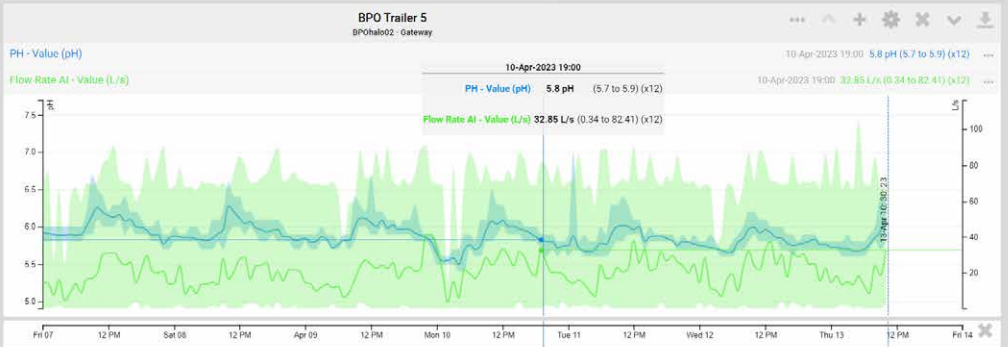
BPO Trailer 5
BPOhalo02 · Gateway

PH - Value (pH)
10-Apr-2023 19:00 5.8 pH (5.7 to 5.9) (x12)

Flow Rate AI - Value (L/s)
10-Apr-2023 19:00 32.85 L/s (0.34 to 82.41) (x12)

10-Apr-2023 19:00
PH - Value (pH) 5.8 pH (5.7 to 5.9) (x12)
Flow Rate AI - Value (L/s) 32.85 L/s (0.34 to 82.41) (x12)

pH
7.5
7.0
6.5
6.0
5.5
5.0

L/s
100
80
60
40
20

13-Apr 10:30:23

Fri 07 12 PM Sat 08 12 PM Apr 09 12 PM Mon 10 12 PM Tue 11 12 PM Wed 12 12 PM Thu 13 12 PM Fri 14